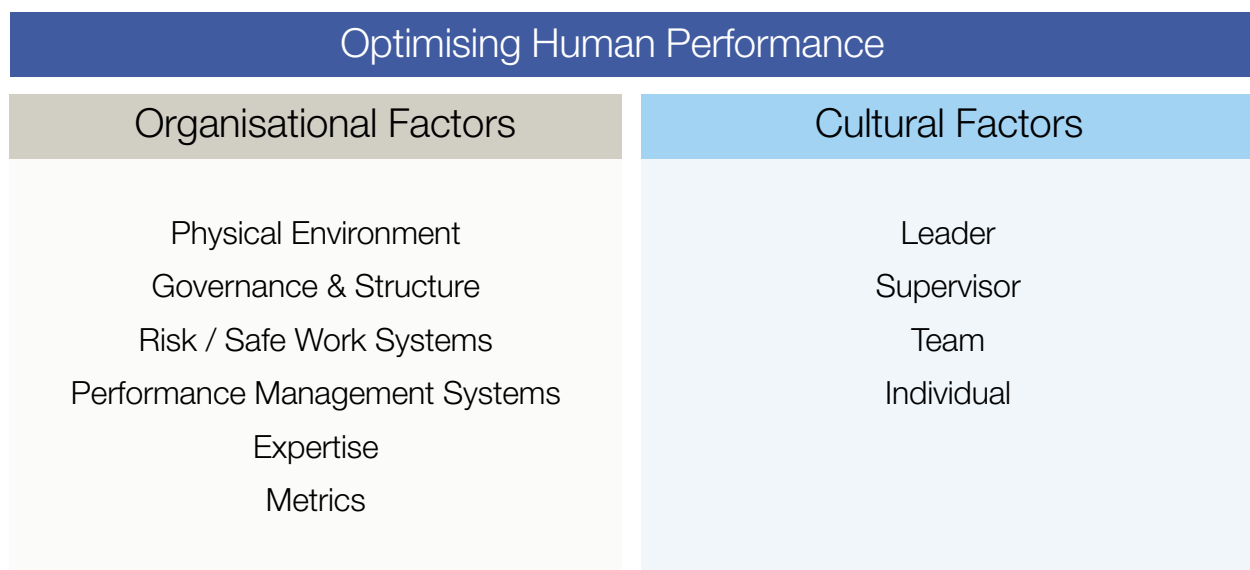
Optimising Human Performance

Organisational Factors

Physical Environment
Governance & Structure
Risk / Safe Work Systems
Performance Management Systems
Expertise
Metrics

Cultural Factors

Leader
Supervisor
Team
Individual